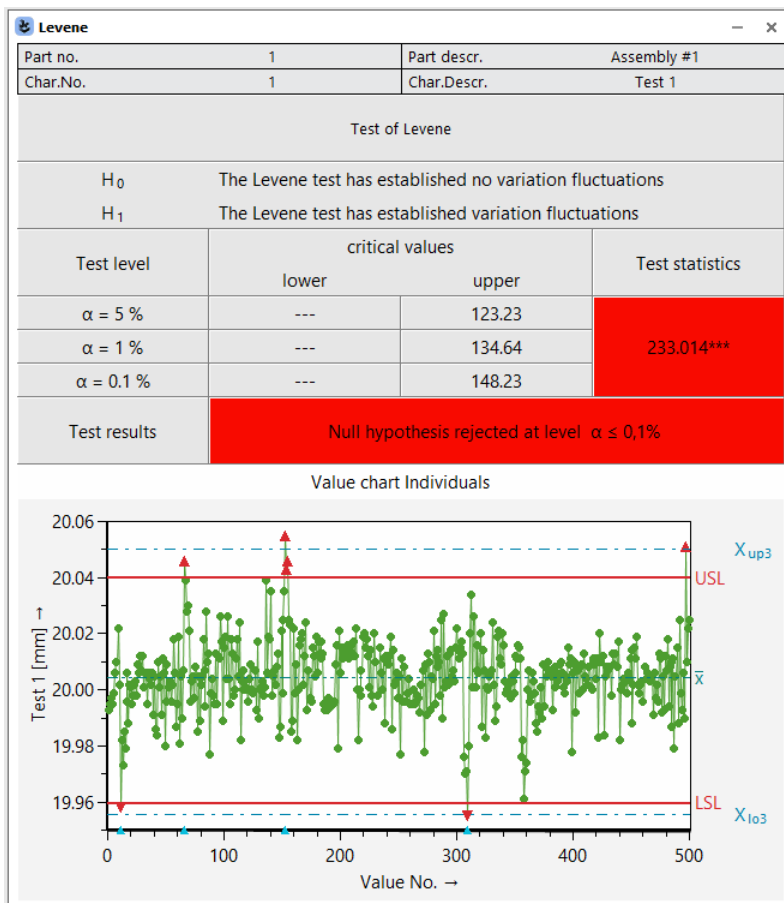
Levene

| Part no. | 1 | Part descr. | Assembly #1 |
|---|---|---|---|
| Char.No. | 1 | Char.Descr. | Test 1 |

Test of Levene

$H_0$ The Levene test has established no variation fluctuations

$H_1$ The Levene test has established variation fluctuations

| Test level | critical values lower | critical values upper | Test statistics |
|---|---|---|---|
| α = 5 % | --- | 123.23 | 233.014*** |
| α = 1 % | --- | 134.64 | |
| α = 0.1 % | --- | 148.23 | |
| Test results | Null hypothesis rejected at level α ≤ 0,1% | | |

Value chart Individuals

20.06
20.04
20.02
20.00
19.98
19.96
Test 1 [mm] →
0 100 200 300 400 500
Value No. →
$X_{up3}$
USL
$\bar{x}$
LSL
$X_{lo3}$